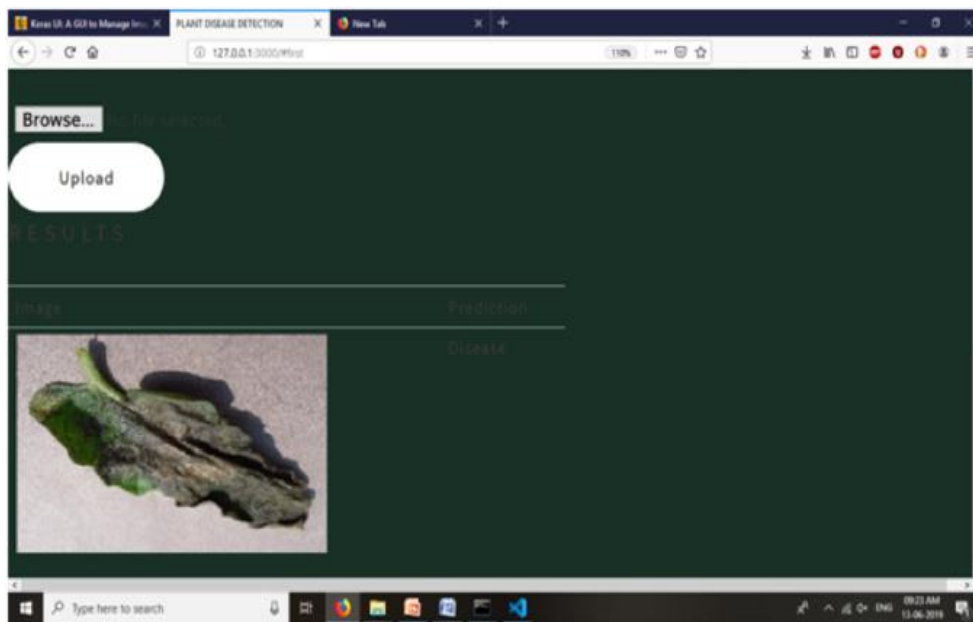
Keras UI: A GUI to Manage Ima
PLANT DISEASE DETECTION
New Tab

127.0.0.1:3000/#first
110%

Browse... No file selected.

Upload

RESULTS

| Image | Prediction |
|---|---|
| | Disease |

Type here to search

ENG
09:23 AM
13-06-2019